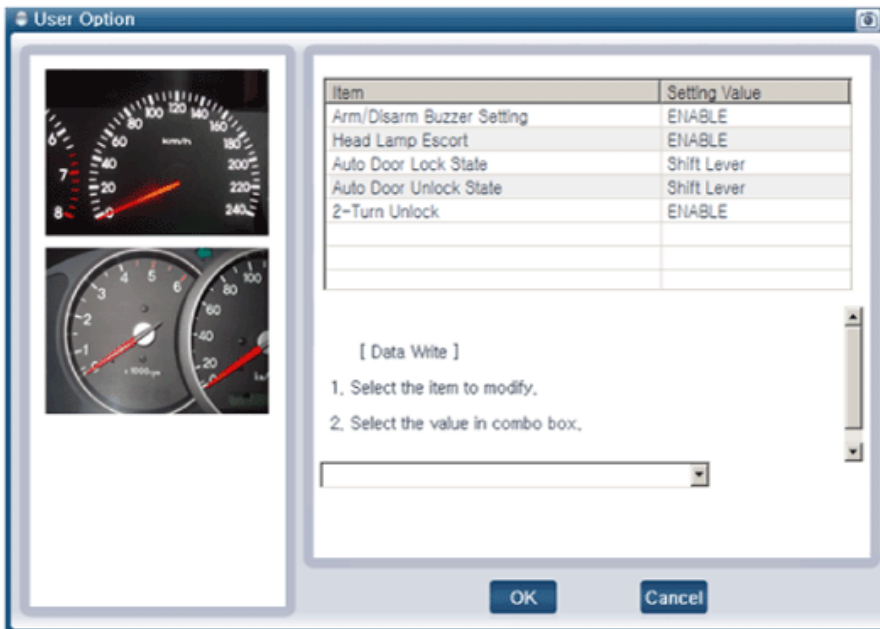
User Option

| Item | Setting Value |
|---|---|
| Arm/Disarm Buzzer Setting | ENABLE |
| Head Lamp Escort | ENABLE |
| Auto Door Lock State | Shift Lever |
| Auto Door Unlock State | Shift Lever |
| 2-Turn Unlock | ENABLE |
| | |
| | |
| | |

[ Data Write ]

1. Select the item to modify.

2. Select the value in combo box.

OK

Cancel